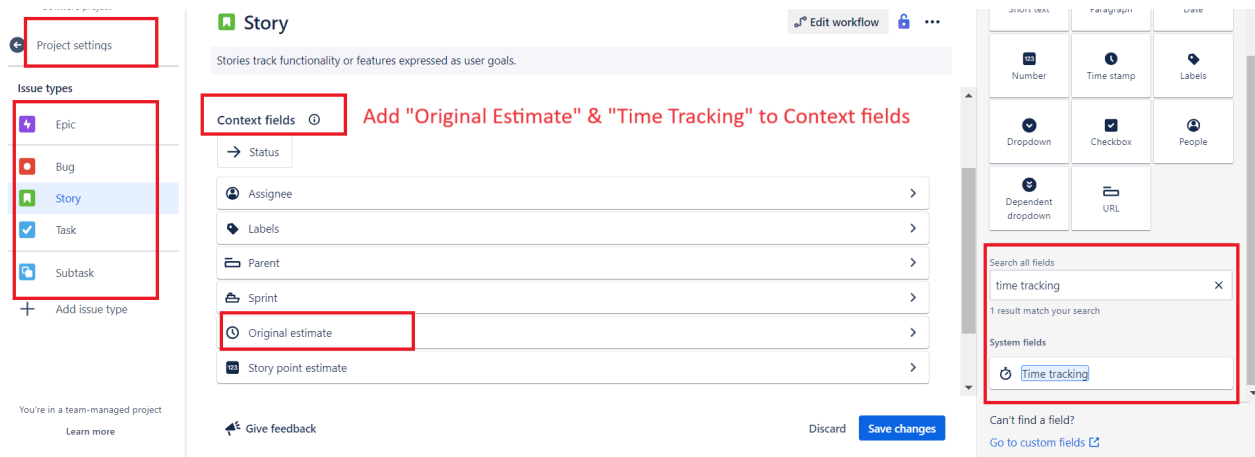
Software project

Project settings

Issue types

Epic

Bug

Story

Task

Subtask

Add issue type

You're in a team-managed project

Learn more

Story

Edit workflow

Stories track functionality or features expressed as user goals.

Context fields

Add "Original Estimate" & "Time Tracking" to Context fields

Status

Assignee

Labels

Parent

Sprint

Original estimate

Story point estimate

Give feedback

Discard

Save changes

Short text

Paragraph

Date

Number

Time stamp

Labels

Dropdown

Checkbox

People

Dependent dropdown

URL

Search all fields

time tracking

1 result match your search

System fields

Time tracking

Can't find a field?

Go to custom fields